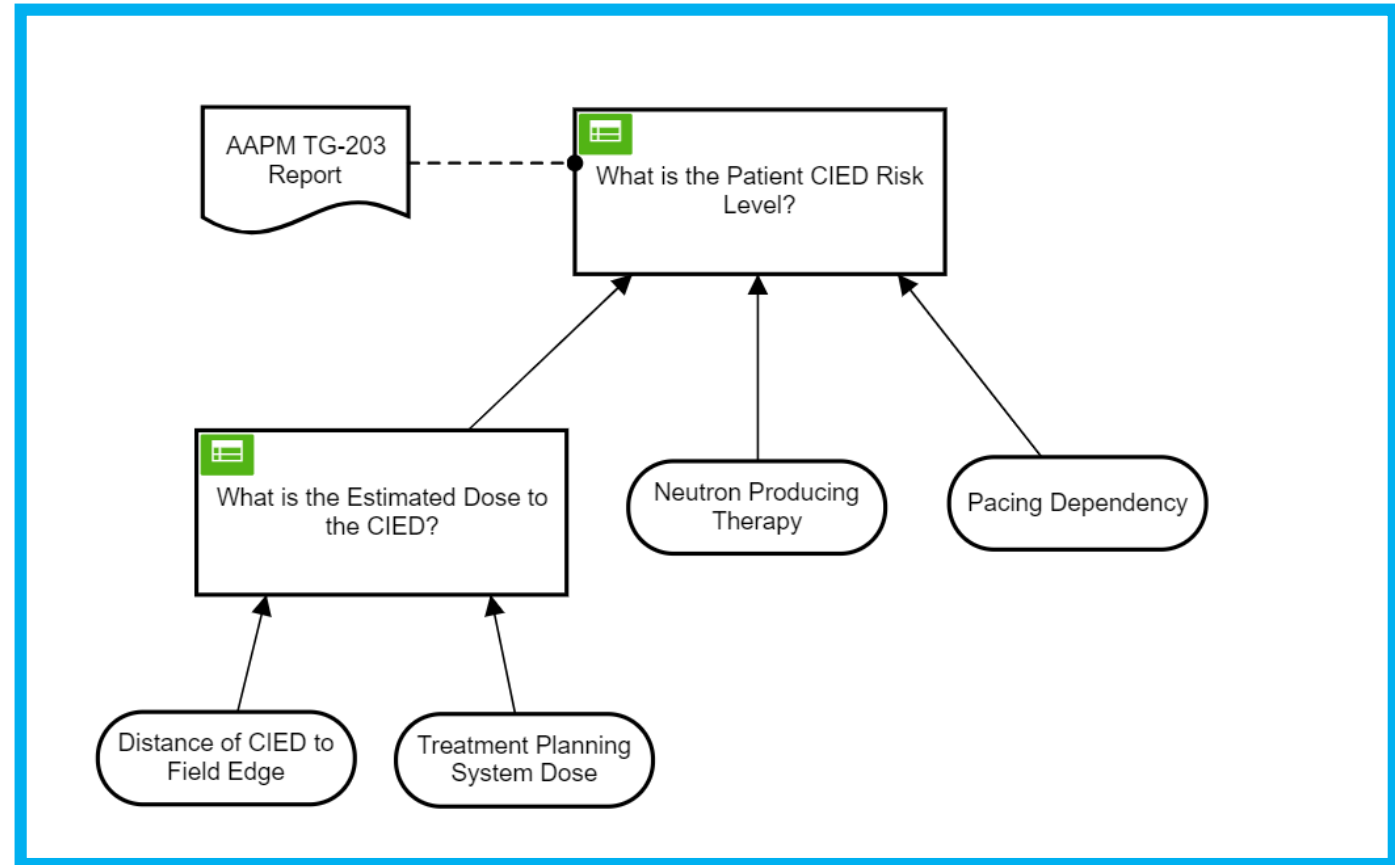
AAPM TG-203 Report

What is the Patient CIED Risk Level?

What is the Estimated Dose to the CIED?

Neutron Producing Therapy

Pacing Dependency

Distance of CIED to Field Edge

Treatment Planning System Dose